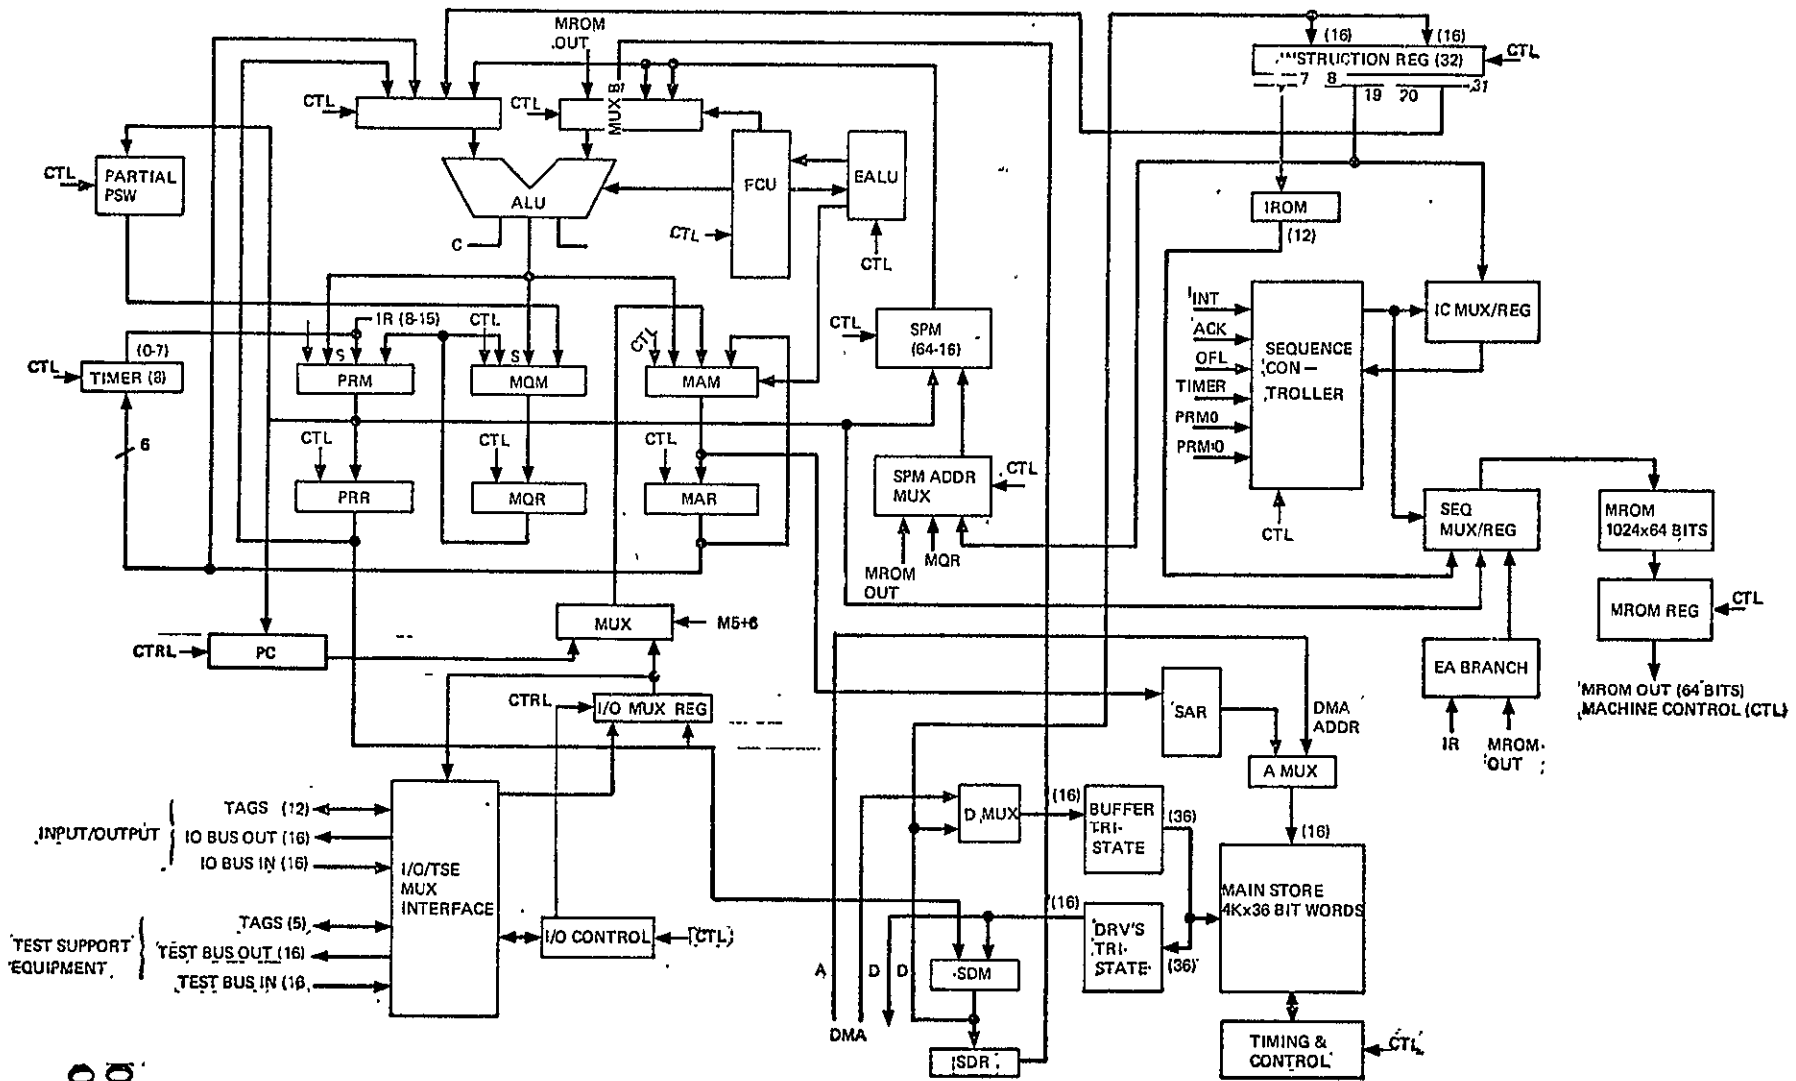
MROM OUT
CTL
CTL
MUX B
(16)
(16)
INSTRUCTION REG (32)
CTL
7
8
19
20
31
PARTIAL PSW
CTL
ALU
FCU
EALU
C
CTL
CTL
IROM
(12)
IINT
ACK
OFL
TIMER
PRM0
PRM0
SEQUENCE CON-TROLLER
CTL
IC MUX/REG
CTL
TIMER (8)
(0-7)
IR (8-15)
CTL
S
S
PRM
MQM
CTL
MAM
CTL
SPM (64-16)
6
CTL
CTL
CTL
PRR
MQR
MAR
SPM ADDR MUX
CTL
MROM OUT
MQR
SEQ MUX/REG
MROM 1024x64 BITS
MROM REG
CTL
MUX
M5+6
CTRL
PC
CTRL
I/O MUX REG
SAR
DMA ADDR
EA BRANCH
IR
MROM OUT
MROM OUT (64 BITS) MACHINE CONTROL (CTL)
A MUX
(16)
INPUT/OUTPUT
TAGS (12)
IO BUS OUT (16)
IO BUS IN (16)
I/O/TSE MUX INTERFACE
D MUX
(16)
BUFFER TRI-STATE
(36)
MAIN STORE 4Kx36 BIT WORDS
TEST SUPPORT EQUIPMENT
TAGS (5)
TEST BUS OUT (16)
TEST BUS IN (16
I/O CONTROL
(CTL)
(16)
SDM
DRV'S TRI-STATE
(36)
A
D
D
DMA
SDR
TIMING & CONTROL
CTL